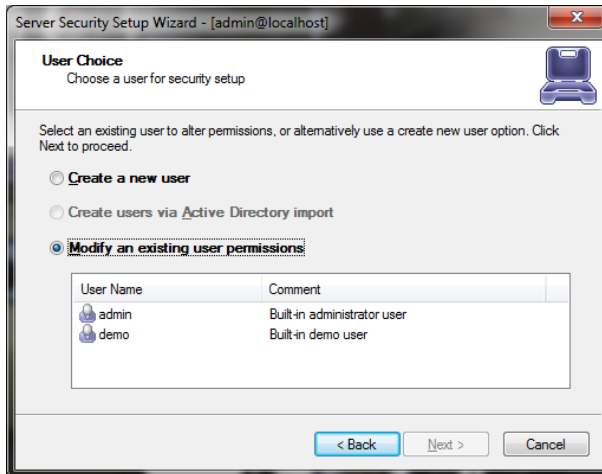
Server Security Setup Wizard - [admin@localhost]

User Choice
Choose a user for security setup

Select an existing user to alter permissions, or alternatively use a create new user option. Click Next to proceed.

Create a new user

Create users via Active Directory import

Modify an existing user permissions

| User Name | Comment |
|---|---|
| admin | Built-in administrator user |
| demo | Built-in demo user |

< Back
Next >
Cancel